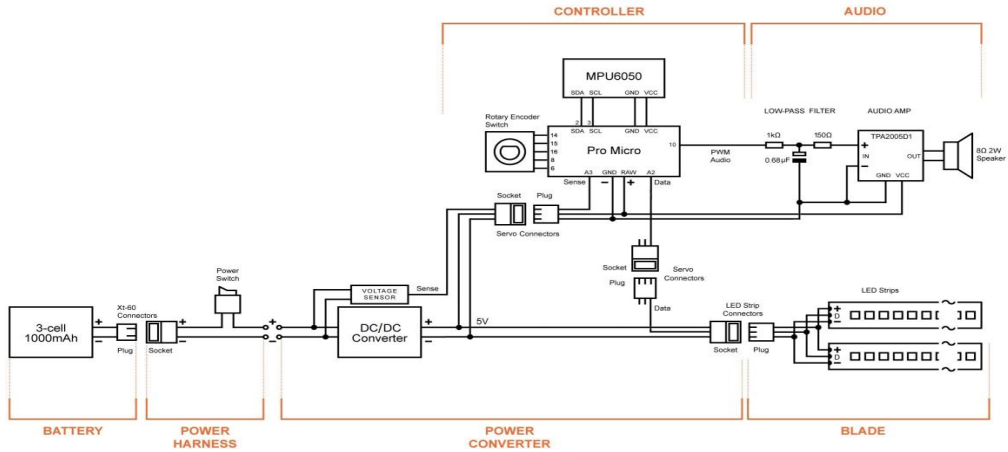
CONTROLLER

AUDIO

MPU6050

SDA SCL GND VCC

2 3

SDA SCL GND VCC

Rotary Encoder Switch

14
15
16
8
6

Pro Micro

10

A3 GND RAW A2

Sense

Data

PWM Audio

LOW-PASS FILTER

1kΩ

0.68µF

150Ω

AUDIO AMP

TPA2005D1

+
IN
−

OUT

GND VCC

8Ω 2W Speaker

Socket Plug

− +

Servo Connectors

Socket

Plug

Servo Connectors

Data

Power Switch

VOLTAGE SENSOR

Sense

3-cell 1000mAh

+
−

Xt-60 Connectors

Plug

Socket

DC/DC Converter

+
−

5V

LED Strip Connectors

Socket

Plug

LED Strips

+
D
−

+
D
−

BATTERY

POWER HARNESS

POWER CONVERTER

BLADE